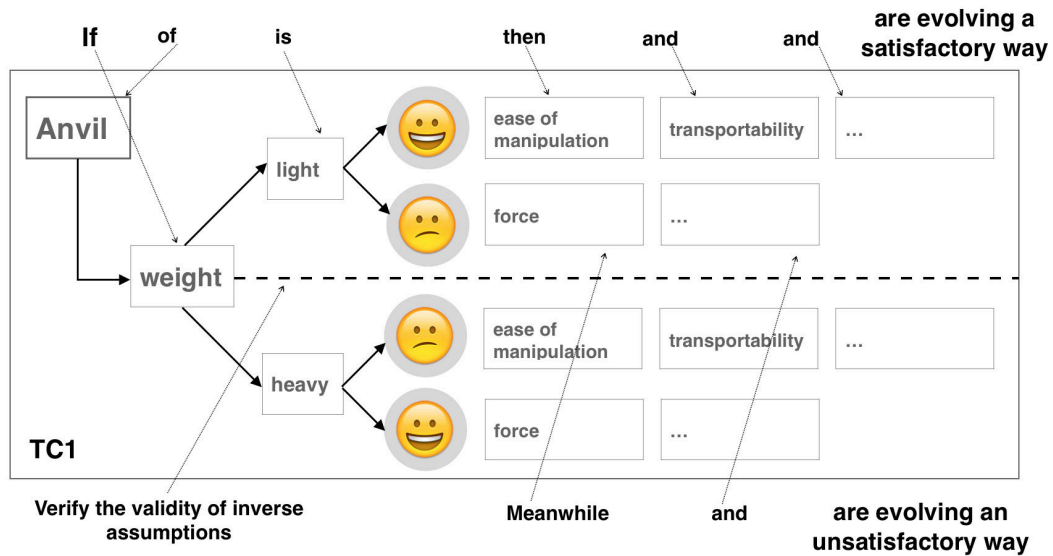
If of is then and and are evolving a satisfactory way

Anvil

weight

light

ease of manipulation

transportability

...

force

...

heavy

ease of manipulation

transportability

...

force

...

TC1

Verify the validity of inverse assumptions

Meanwhile and are evolving an unsatisfactory way